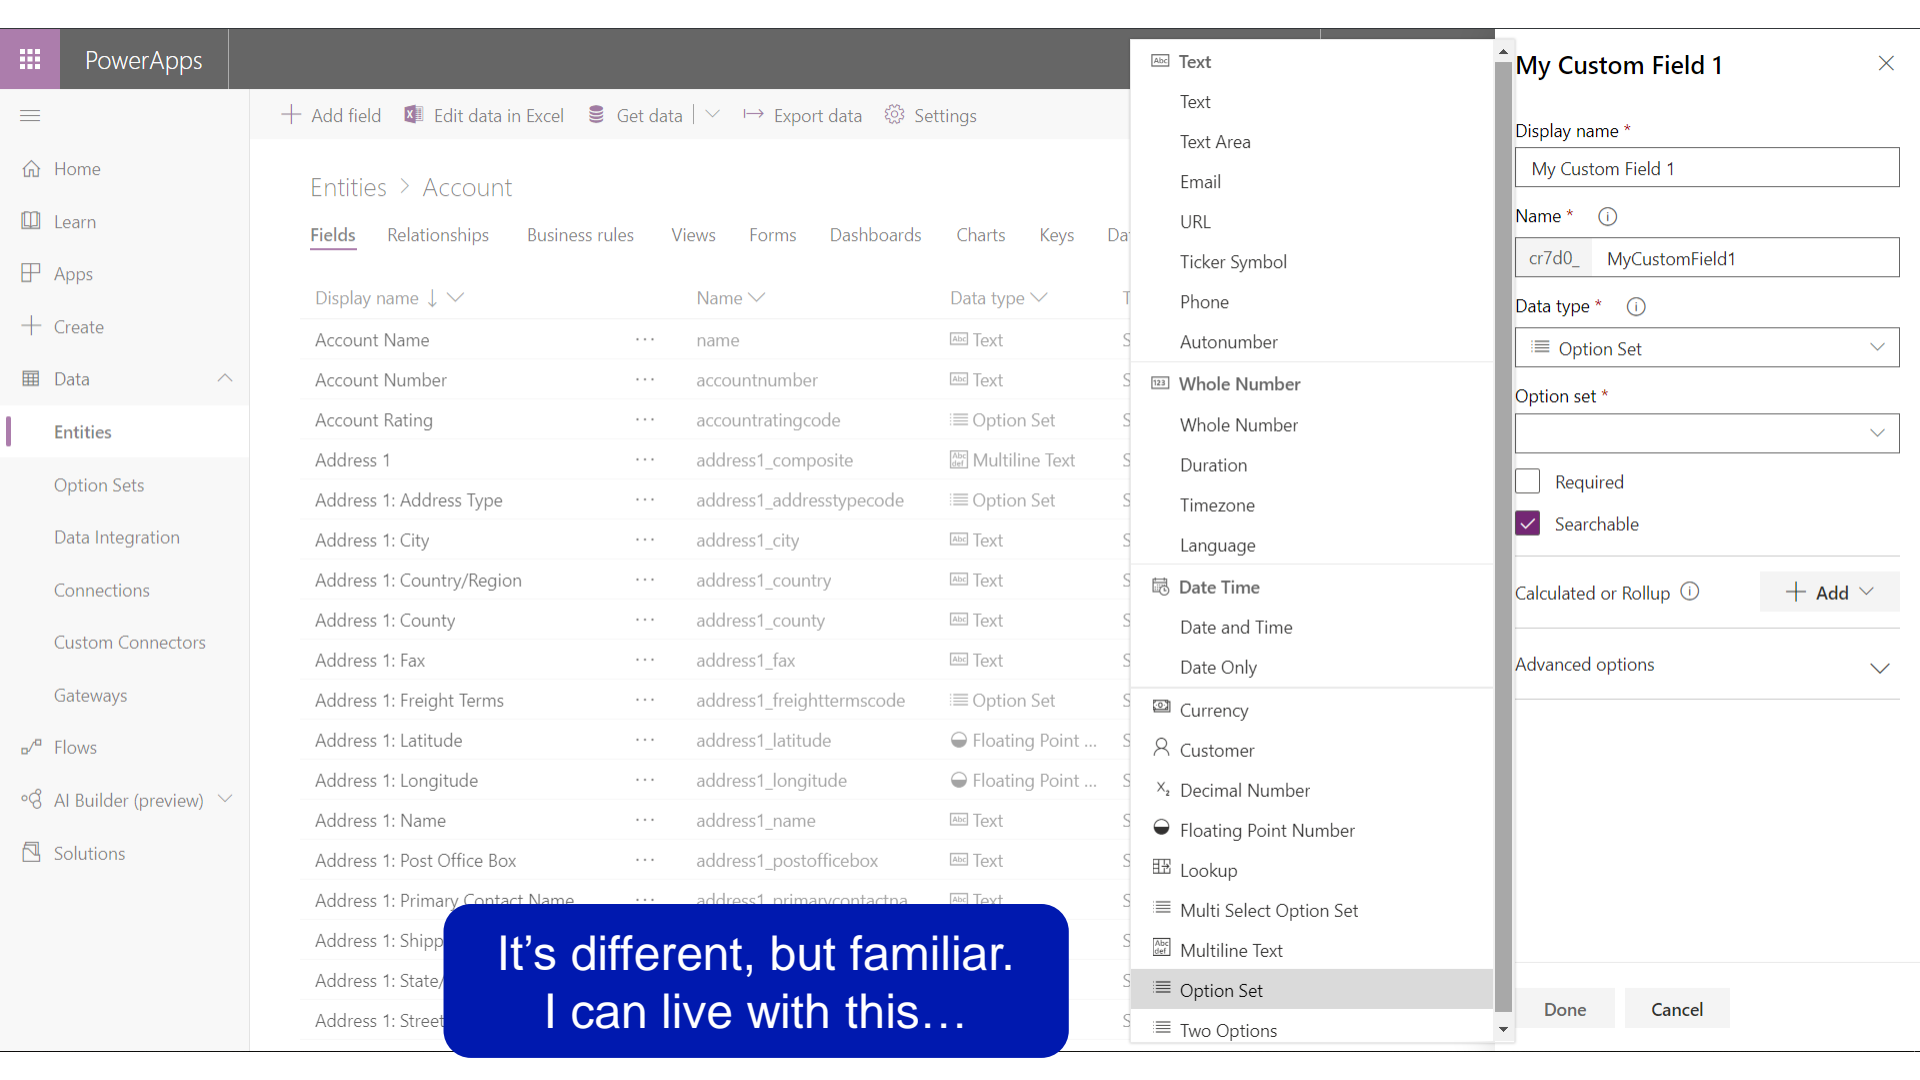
PowerApps

Add field | Edit data in Excel | Get data | Export data | Settings

Home
Learn
Apps
Create
Data
Entities
Option Sets
Data Integration
Connections
Custom Connectors
Gateways
Flows
AI Builder (preview)
Solutions

Entities > Account

Fields | Relationships | Business rules | Views | Forms | Dashboards | Charts | Keys | Da

| Display name ↓ | | Name | Data type |
|---|---|---|---|
| Account Name | ··· | name | Text |
| Account Number | ··· | accountnumber | Text |
| Account Rating | ··· | accountratingcode | Option Set |
| Address 1 | ··· | address1_composite | Multiline Text |
| Address 1: Address Type | ··· | address1_addresstypecode | Option Set |
| Address 1: City | ··· | address1_city | Text |
| Address 1: Country/Region | ··· | address1_country | Text |
| Address 1: County | ··· | address1_county | Text |
| Address 1: Fax | ··· | address1_fax | Text |
| Address 1: Freight Terms | ··· | address1_freighttermscode | Option Set |
| Address 1: Latitude | ··· | address1_latitude | Floating Point ... |
| Address 1: Longitude | ··· | address1_longitude | Floating Point ... |
| Address 1: Name | ··· | address1_name | Text |
| Address 1: Post Office Box | ··· | address1_postofficebox | Text |
| Address 1: Primary Contact Name | ··· | address1_primarycontactna | Text |
| Address 1: Shipp | | | |
| Address 1: State/ | | | |
| Address 1: Street | | | |

It’s different, but familiar.
I can live with this…

Text
Text
Text Area
Email
URL
Ticker Symbol
Phone
Autonumber
Whole Number
Whole Number
Duration
Timezone
Language
Date Time
Date and Time
Date Only
Currency
Customer
Decimal Number
Floating Point Number
Lookup
Multi Select Option Set
Multiline Text
Option Set
Two Options

My Custom Field 1
Display name *
My Custom Field 1
Name *
cr7d0_ MyCustomField1
Data type *
Option Set
Option set *
Required
Searchable
Calculated or Rollup
Add
Advanced options
Done
Cancel